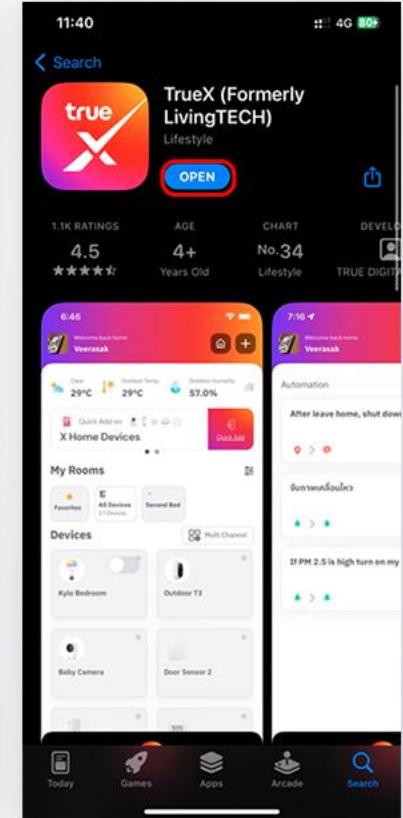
11:40
4G 80+

Search

true X

TrueX (Formerly LivingTECH)
Lifestyle

OPEN

1.1K RATINGS
4.5
★★★★★

AGE
4+
Years Old

CHART
No. 34
Lifestyle

DEVELO
TRUE DIGIT

6:46
Welcome back home
Veerasak

Clear 29°C
Outdoor Temp 29°C
Outdoor Humidity 57.0%

Quick Add on
X Home Devices
Quick Add

My Rooms

Favorites
All Devices
Second Bed

Devices
Multi Channel

Kylo Bedroom
Outdoor T3
Baby Camera
Door Sensor 2

7:16
Welcome back home
Veerasak

Automation

After leave home, shut dow

จับภาพเคลื่อนไหว

If PM 2.5 is high turn on my

Today
Games
Apps
Arcade
Search